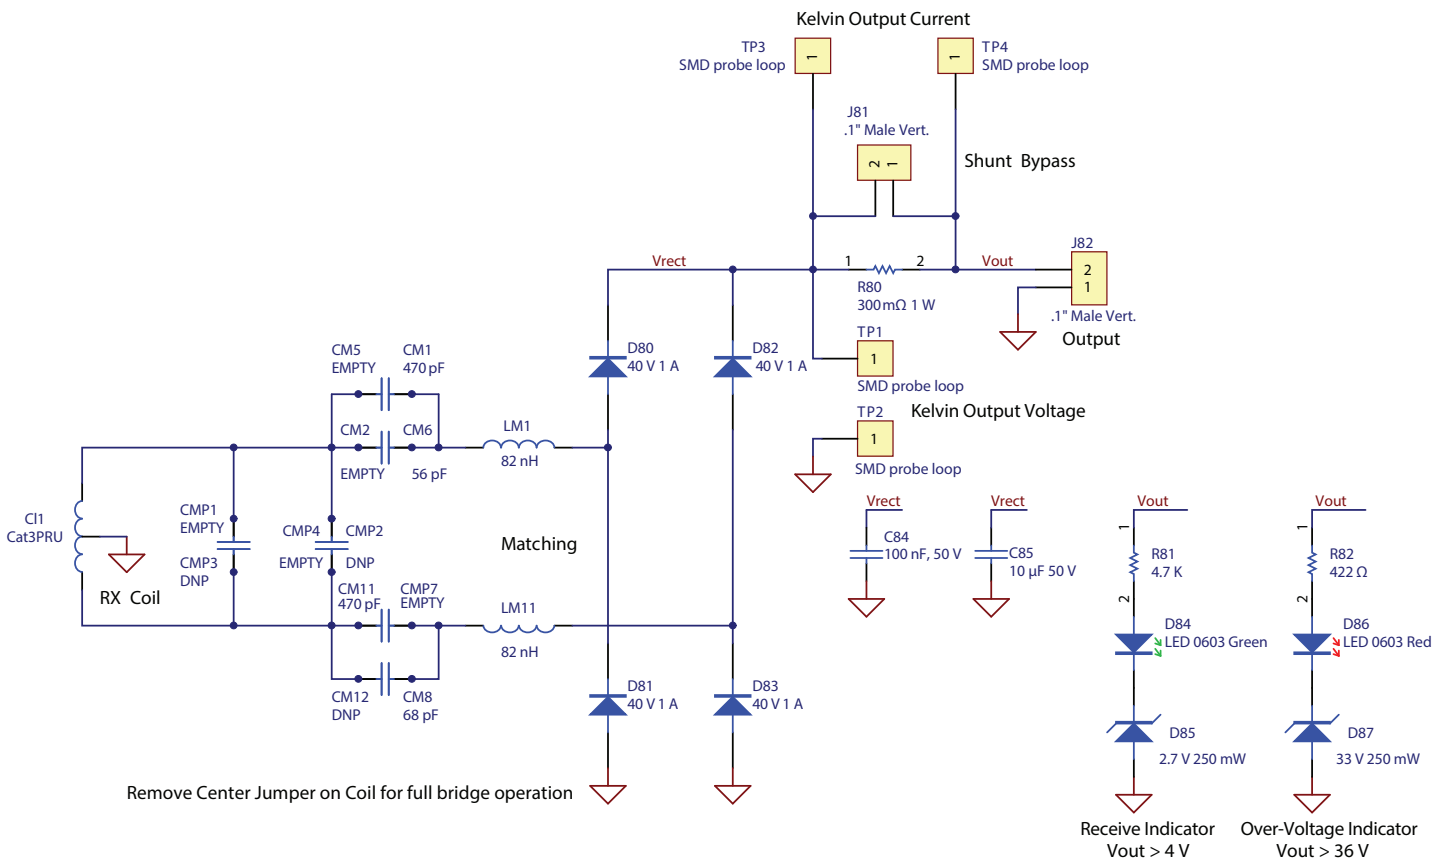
Kelvin Output Current

TP3
SMD probe loop
1

TP4
SMD probe loop
1

J81
.1" Male Vert.
2 1

Shunt Bypass

Vrect
1
R80
300mΩ 1 W
2
Vout

J82
2
1
.1" Male Vert.
Output

TP1
1
SMD probe loop

TP2
1
SMD probe loop
Kelvin Output Voltage

CM5
EMPTY
CM1
470 pF

CM2
EMPTY
CM6
56 pF

LM1
82 nH

D80
40 V 1 A

D82
40 V 1 A

CI1
Cat3PRU

CMP1
EMPTY
CMP3
DNP

CMP4
EMPTY
CMP2
DNP

Matching

RX Coil

CM11
470 pF
CMP7
EMPTY

LM11
82 nH

CM12
DNP
CM8
68 pF

D81
40 V 1 A

D83
40 V 1 A

Remove Center Jumper on Coil for full bridge operation

Vrect
C84
100 nF, 50 V

Vrect
C85
10 µF 50 V

Vout
1
R81
4.7 K
2
D84
LED 0603 Green
D85
2.7 V 250 mW

Vout
1
R82
422 Ω
2
D86
LED 0603 Red
D87
33 V 250 mW

Receive Indicator
Vout > 4 V

Over-Voltage Indicator
Vout > 36 V